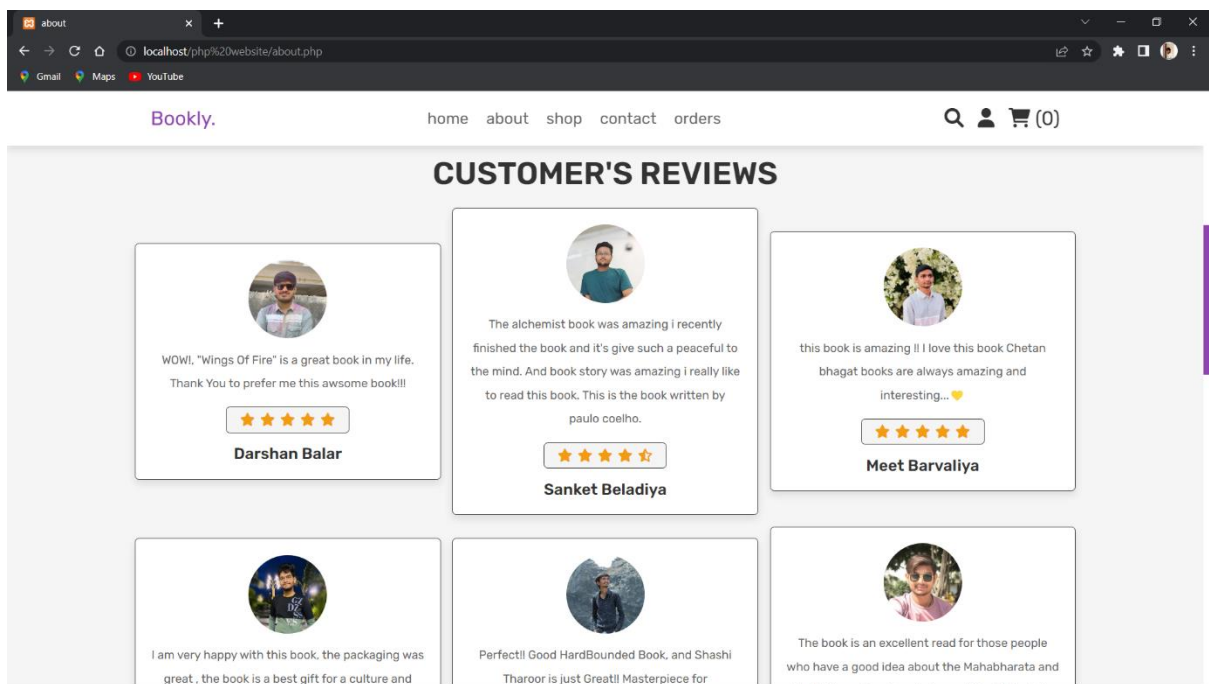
about
localhost/php%20website/about.php
Gmail Maps YouTube

Bookly.

home about shop contact orders

(0)

CUSTOMER'S REVIEWS

WOW!, "Wings Of Fire" is a great book in my life. Thank You to prefer me this awsome book!!!

Darshan Balar

The alchemist book was amazing i recently finished the book and it's give such a peaceful to the mind. And book story was amazing i really like to read this book. This is the book written by paulo coelho.

Sanket Beladiya

this book is amazing !! I love this book Chetan bhagat books are always amazing and interesting...

Meet Barvaliya

I am very happy with this book, the packaging was great , the book is a best gift for a culture and

Perfect!! Good HardBounded Book, and Shashi Tharoor is just Great!! Masterpiece for

The book is an excellent read for those people who have a good idea about the Mahabharata and